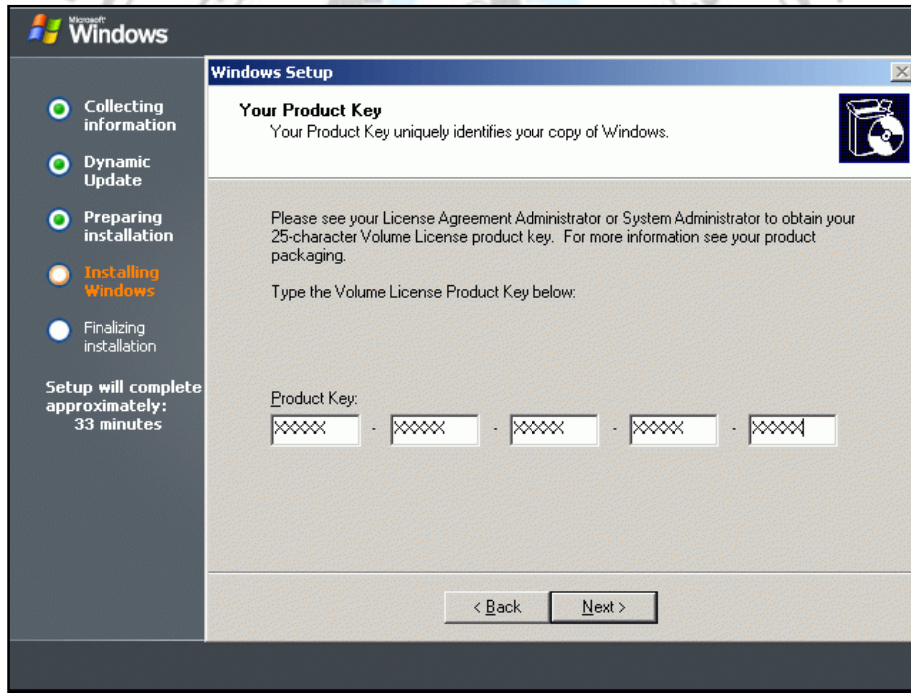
Microsoft Windows

Collecting information

Dynamic Update

Preparing installation

Installing Windows

Finalizing installation

Setup will complete approximately: 33 minutes

Windows Setup

Your Product Key
Your Product Key uniquely identifies your copy of Windows.

Please see your License Agreement Administrator or System Administrator to obtain your 25-character Volume License product key. For more information see your product packaging.

Type the Volume License Product Key below:

Product Key:

XXXXX - XXXXX - XXXXX - XXXXX - XXXXX

< Back

Next >